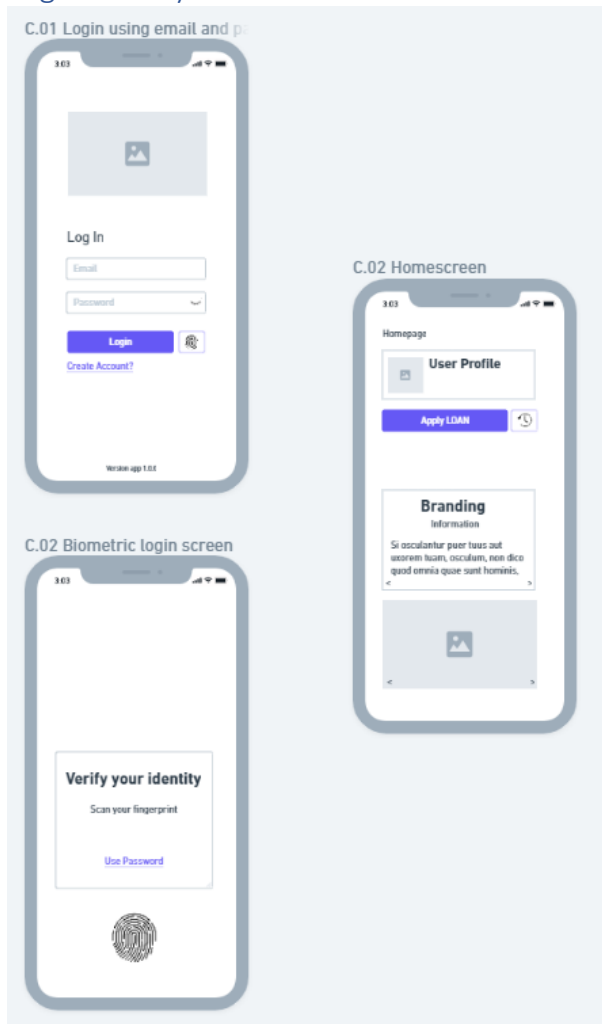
C.01 Login using email and pa

3:03

Log In

Email

Password

Login

Create Account?

Version app 1.0.0

C.02 Homescreen

3:03

Homepage

User Profile

Apply LOAN

Branding

Information

Si osculantur puer tuus aut uxorem tuam, osculum, non dico quod omnia quae sunt hominis,

C.02 Biometric login screen

3:03

Verify your identity

Scan your fingerprint

Use Password